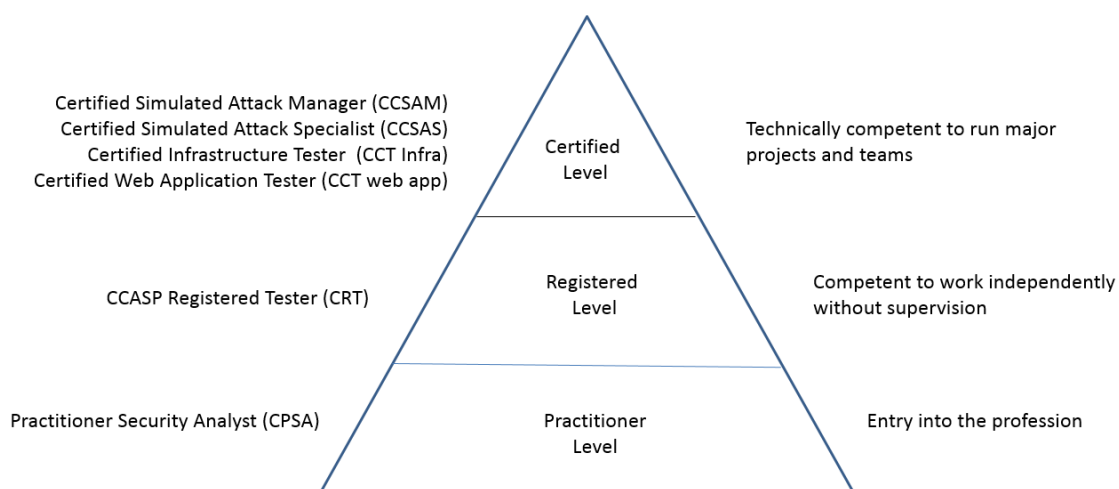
Certified Simulated Attack Manager (CCSAM)
Certified Simulated Attack Specialist (CCSAS)
Certified Infrastructure Tester (CCT Infra)
Certified Web Application Tester (CCT web app)

Certified Level

Technically competent to run major projects and teams

CCASP Registered Tester (CRT)

Registered Level

Competent to work independently without supervision

Practitioner Security Analyst (CPSA)

Practitioner Level

Entry into the profession